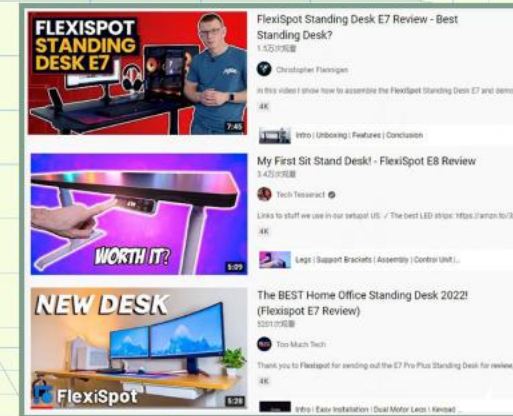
FLEXISPOT STANDING DESK E7

7:45

FlexiSpot Standing Desk E7 Review - Best Standing Desk?

1.5万次观看

Christopher Flannigan

In this video I show how to assemble the FlexiSpot Standing Desk E7 and demo

4K

Intro | Unboxing | Features | Conclusion

WORTH IT?

5:09

My First Sit Stand Desk! - FlexiSpot E8 Review

3.4万次观看

Tech Tesseract

Links to stuff we use in our setups! US: ✓ The best LED strips: https://amzn.to/3

4K

Legs | Support Brackets | Assembly | Control Unit...

NEW DESK

FlexiSpot

5:28

The BEST Home Office Standing Desk 2022! (Flexispot E7 Review)

5201次观看

Too Much Tech

Thank you to Flexispot for sending out the E7 Pro Plus Standing Desk for review

4K

Intro | Easy Installation | Dual Motor Legs | Keypad...